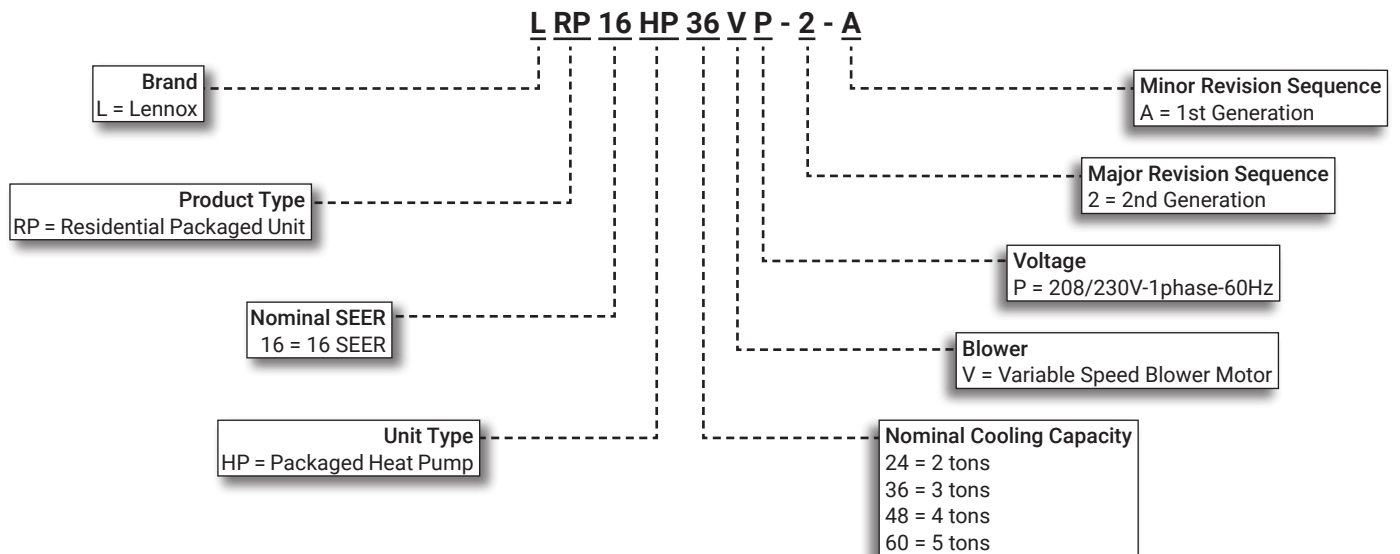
L RP 16 HP 36 V P - 2 - A

Brand
L = Lennox

Product Type
RP = Residential Packaged Unit

Nominal SEER
16 = 16 SEER

Unit Type
HP = Packaged Heat Pump

Minor Revision Sequence
A = 1st Generation

Major Revision Sequence
2 = 2nd Generation

Voltage
P = 208/230V-1phase-60Hz

Blower
V = Variable Speed Blower Motor

Nominal Cooling Capacity
24 = 2 tons
36 = 3 tons
48 = 4 tons
60 = 5 tons